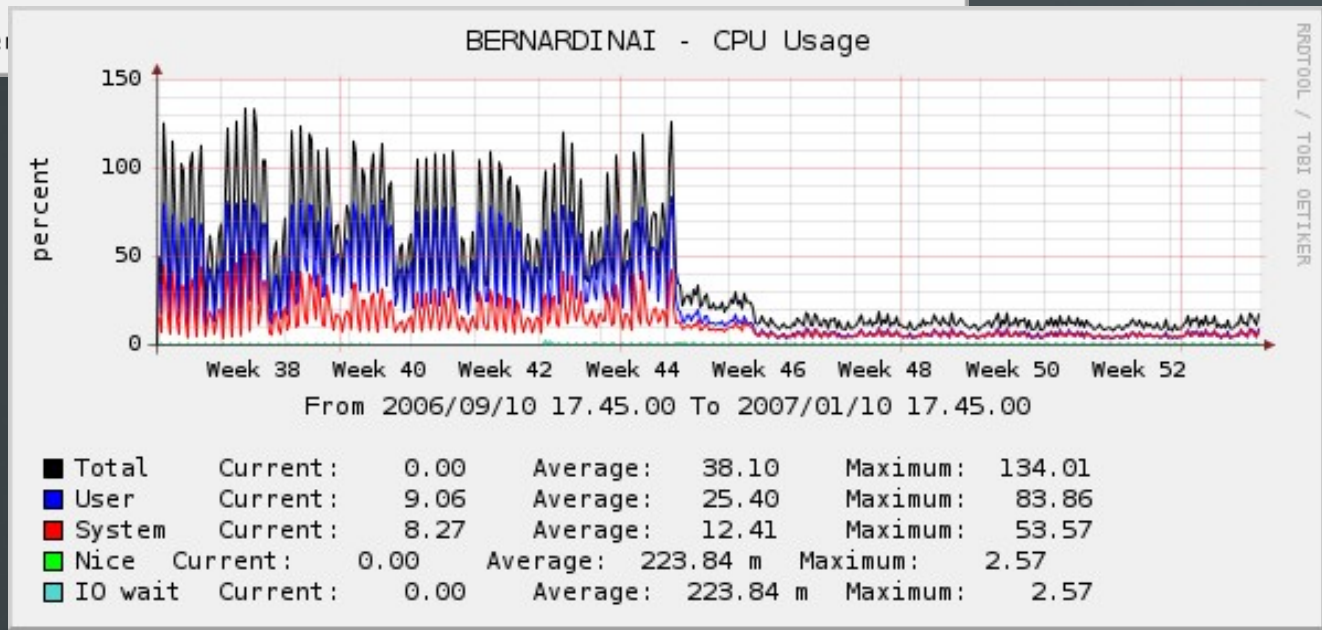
BERNARDINAI - CPU Usage

RRDTOOL / TOBI OETIKER

percent

150
100
50
0

Week 38 Week 40 Week 42 Week 44 Week 46 Week 48 Week 50 Week 52

From 2006/09/10 17.45.00 To 2007/01/10 17.45.00

| | | | | | | |
|---|---|---|---|---|---|---|
| Total | Current: | 0.00 | Average: | 38.10 | Maximum: | 134.01 |
| User | Current: | 9.06 | Average: | 25.40 | Maximum: | 83.86 |
| System | Current: | 8.27 | Average: | 12.41 | Maximum: | 53.57 |
| Nice | Current: | 0.00 | Average: | 223.84 m | Maximum: | 2.57 |
| IO wait | Current: | 0.00 | Average: | 223.84 m | Maximum: | 2.57 |